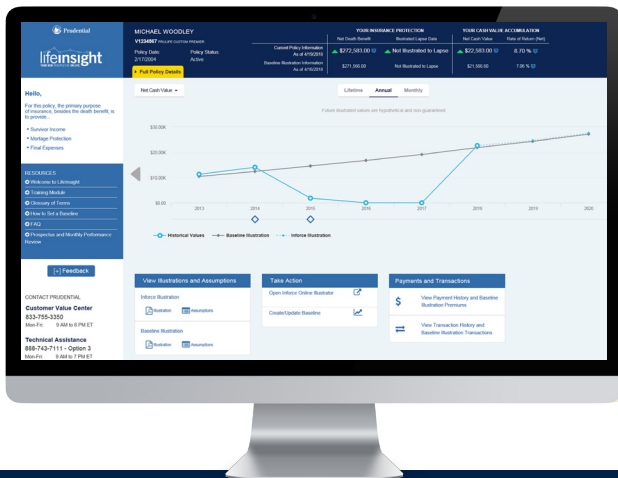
Prudential

lifeinsight

MICHAEL WOODLEY

V1234567 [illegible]

Policy Date: 2/17/2004

Policy Status: Active

Full Policy Details

YOUR INSURANCE PROTECTION

Net Death Benefit

Illustrated Lapse Date

YOUR CASH VALUE ACCUMULATION

Net Cash Value

Rate of Return (Net)

Current Policy Information As of 4/16/2018

$272,583.00

Not Illustrated to Lapse

$22,583.00

8.70 %

Baseline Illustration Information As of 4/16/2018

$271,566.00

Not Illustrated to Lapse

$21,566.00

7.06 %

Hello,

For this policy, the primary purpose of insurance, besides the death benefit, is to provide...

• Survivor Income

• Mortgage Protection

• Final Expenses

RESOURCES

Welcome to LifeInsight

Training Module

Glossary of Terms

How to Set a Baseline

FAQ

Prospectus and Monthly Performance Review

[+] Feedback

CONTACT PRUDENTIAL

Customer Value Center

833-755-3350

Mon-Fri: 9 AM to 6 PM ET

Technical Assistance

888-743-7111 - Option 3

Mon-Fri: 9 AM to 7 PM ET

Net Cash Value

Lifetime

Annual

Monthly

Future illustrated values are hypothetical and non-guaranteed

$30.00K

$20.00K

$10.00K

$0.00

2013

2014

2015

2016

2017

2018

2019

2020

Historical Values

Baseline Illustration

Inforce Illustration

View Illustrations and Assumptions

Inforce Illustration

Illustration

Assumptions

Baseline Illustration

Illustration

Assumptions

Take Action

Open Inforce Online Illustrator

Create/Update Baseline

Payments and Transactions

View Payment History and Baseline Illustration Premiums

View Transaction History and Baseline Illustration Transactions